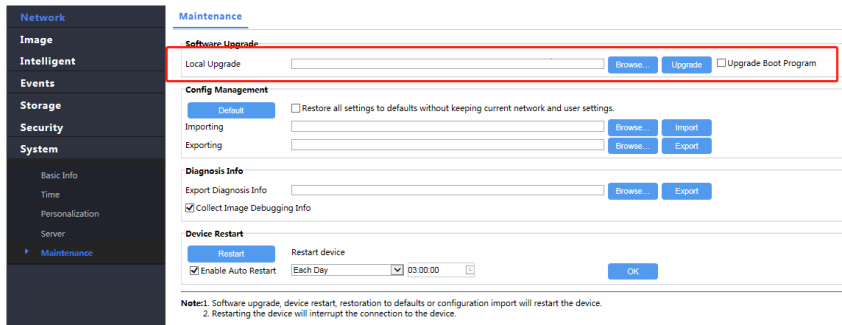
Network
Image
Intelligent
Events
Storage
Security
System
Basic Info
Time
Personalization
Server
Maintenance

Maintenance

Software Upgrade
Local Upgrade
Browse...
Upgrade
Upgrade Boot Program

Config Management
Default
Restore all settings to defaults without keeping current network and user settings.
Importing
Browse...
Import
Exporting
Browse...
Export

Diagnosis Info
Export Diagnosis Info
Browse...
Export
Collect Image Debugging Info

Device Restart
Restart
Restart device
Enable Auto Restart
Each Day
03:00:00
OK

Note:1. Software upgrade, device restart, restoration to defaults or configuration import will restart the device.
2. Restarting the device will interrupt the connection to the device.